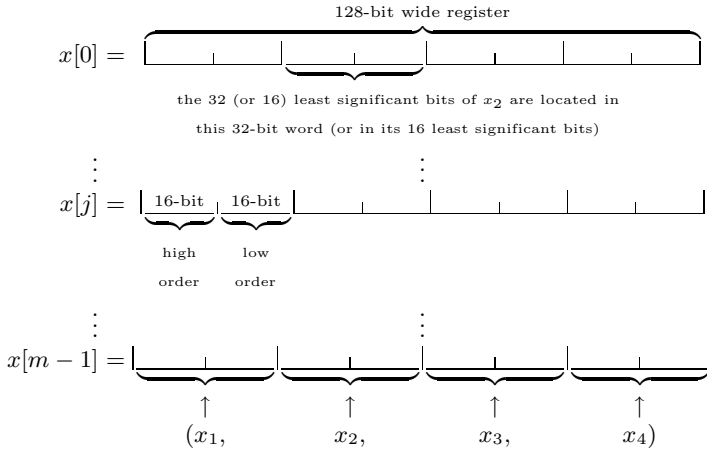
128-bit wide register

$x[0] =$

the 32 (or 16) least significant bits of $x_2$ are located in this 32-bit word (or in its 16 least significant bits)

$\vdots$ $\vdots$

$x[j] =$ 16-bit 16-bit

high order

low order

$\vdots$ $\vdots$

$x[m-1] =$

$\uparrow$ $\uparrow$ $\uparrow$ $\uparrow$

$(x_1,$ $x_2,$ $x_3,$ $x_4)$